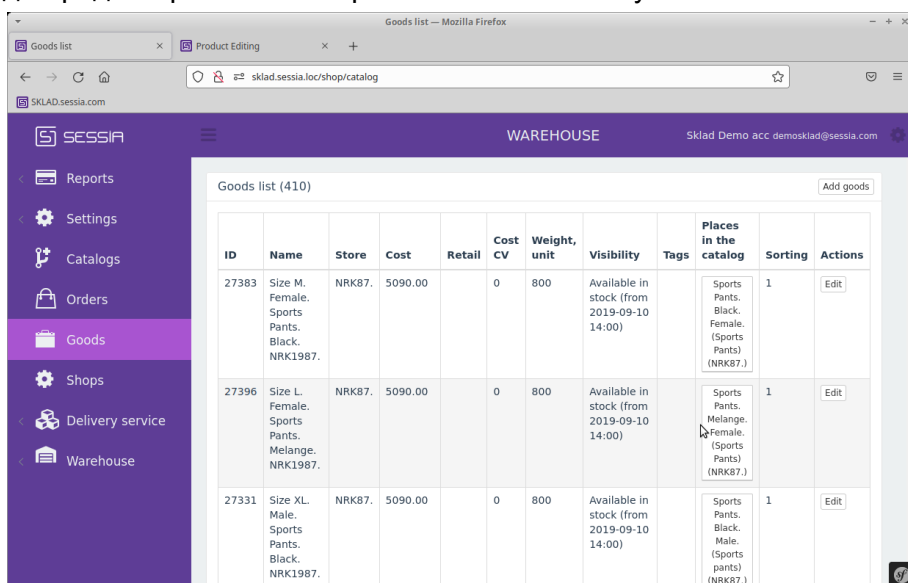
Goods list — Mozilla Firefox

Goods list ×
Product Editing × +

sklad.sessia.loc/shop/catalog

SKLAD.sessia.com

SESSIA

WAREHOUSE

Sklad Demo acc demosklad@sessia.com

Reports
Settings
Catalogs
Orders
Goods
Shops
Delivery service
Warehouse

Goods list (410)

Add goods

| ID | Name | Store | Cost | Retail | Cost CV | Weight, unit | Visibility | Tags | Places in the catalog | Sorting | Actions |
|---|---|---|---|---|---|---|---|---|---|---|---|
| 27383 | Size M. Female. Sports Pants. Black. NRK1987. | NRK87. | 5090.00 | | 0 | 800 | Available in stock (from 2019-09-10 14:00) | | Sports Pants. Black. Female. (Sports Pants) (NRK87.) | 1 | Edit |
| 27396 | Size L. Female. Sports Pants. Melange. NRK1987. | NRK87. | 5090.00 | | 0 | 800 | Available in stock (from 2019-09-10 14:00) | | Sports Pants. Melange. Female. (Sports Pants) (NRK87.) | 1 | Edit |
| 27331 | Size XL. Male. Sports Pants. Black. NRK1987. | NRK87. | 5090.00 | | 0 | 800 | Available in stock (from 2019-09-10 14:00) | | Sports Pants. Black. Male. (Sports pants) (NRK87.) | 1 | Edit |